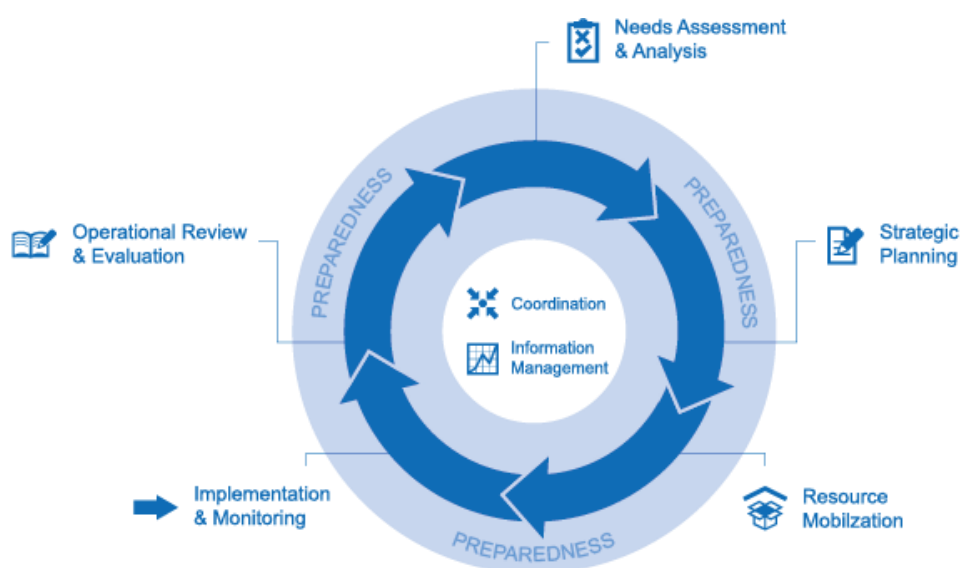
Needs Assessment & Analysis

Strategic Planning

Resource Mobilzation

Implementation & Monitoring

Operational Review & Evaluation

PREPAREDNESS

PREPAREDNESS

PREPAREDNESS

Coordination

Information Management